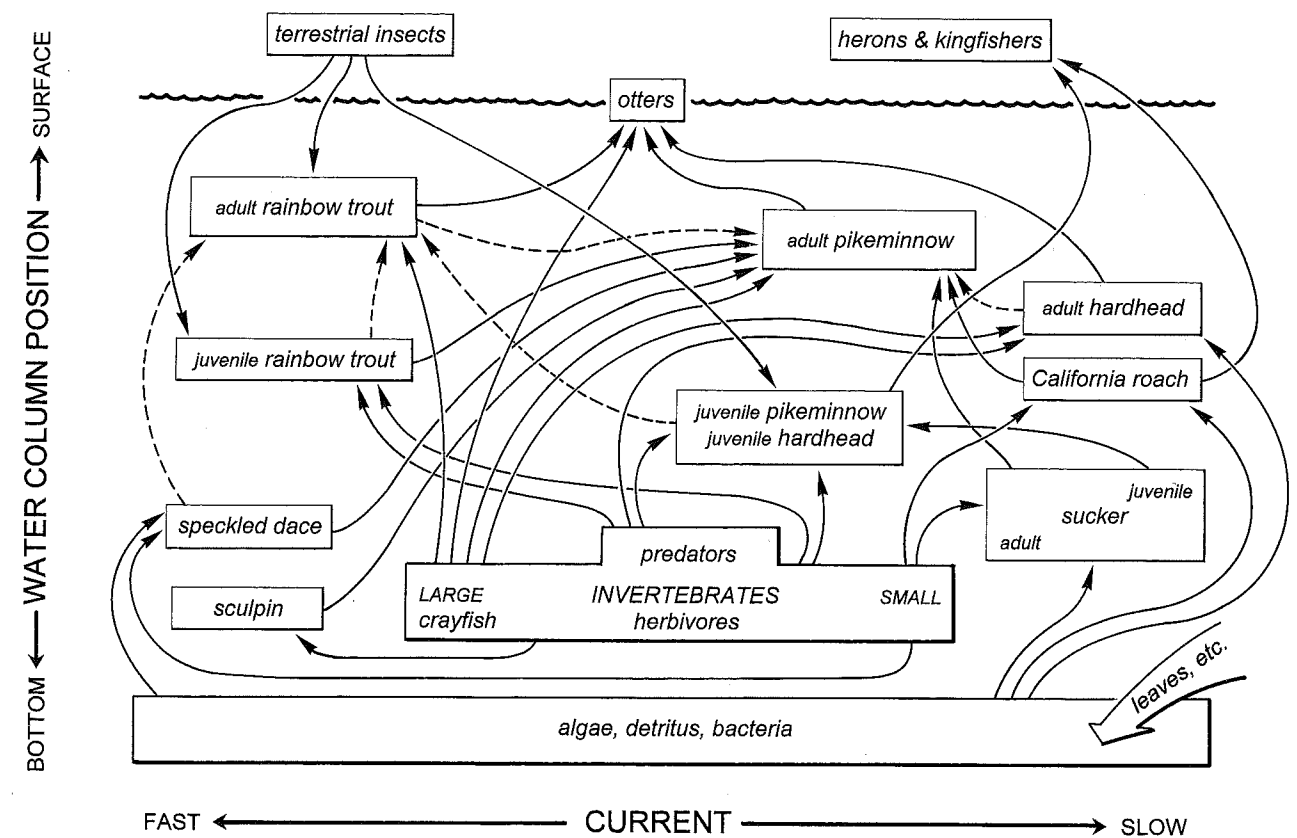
BOTTOM ⟵ WATER COLUMN POSITION ⟶ SURFACE

terrestrial insects

herons & kingfishers

otters

adult rainbow trout

adult pikeminnow

adult hardhead

juvenile rainbow trout

California roach

juvenile pikeminnow
juvenile hardhead

juvenile
sucker
adult

speckled dace

predators

LARGE
crayfish

INVERTEBRATES
herbivores

SMALL

sculpin

leaves, etc.

algae, detritus, bacteria

FAST ⟵ CURRENT ⟶ SLOW